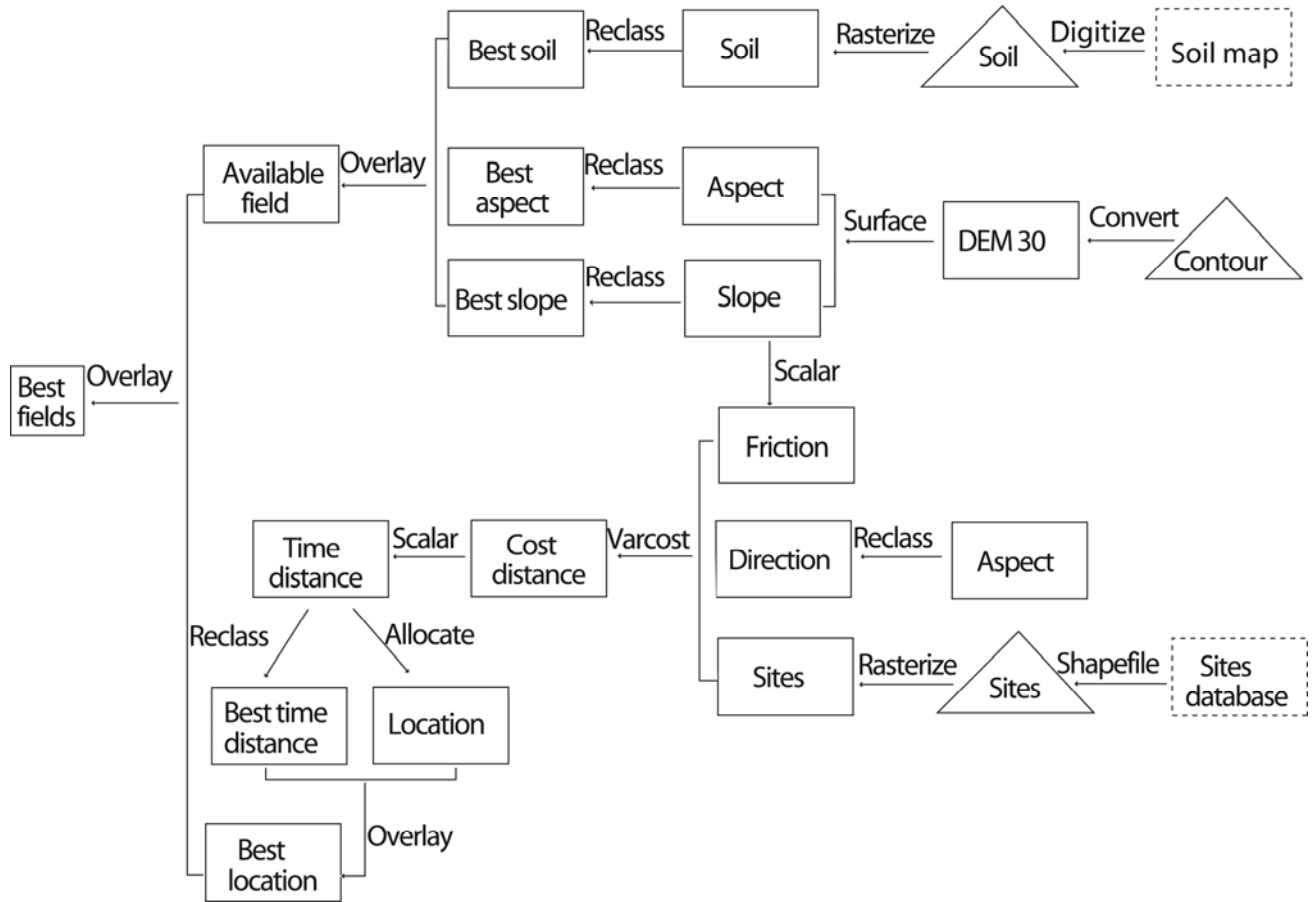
Best soil
Reclass
Soil
Rasterize
Soil
Digitize
Soil map

Available field
Overlay
Best aspect
Reclass
Aspect
Surface
DEM 30
Convert
Contour

Best slope
Reclass
Slope

Best fields
Overlay

Scalar
Friction

Time distance
Scalar
Cost distance
Varcost
Direction
Reclass
Aspect

Reclass
Allocate

Best time distance
Location
Sites
Rasterize
Sites
Shapefile
Sites database

Overlay
Best location